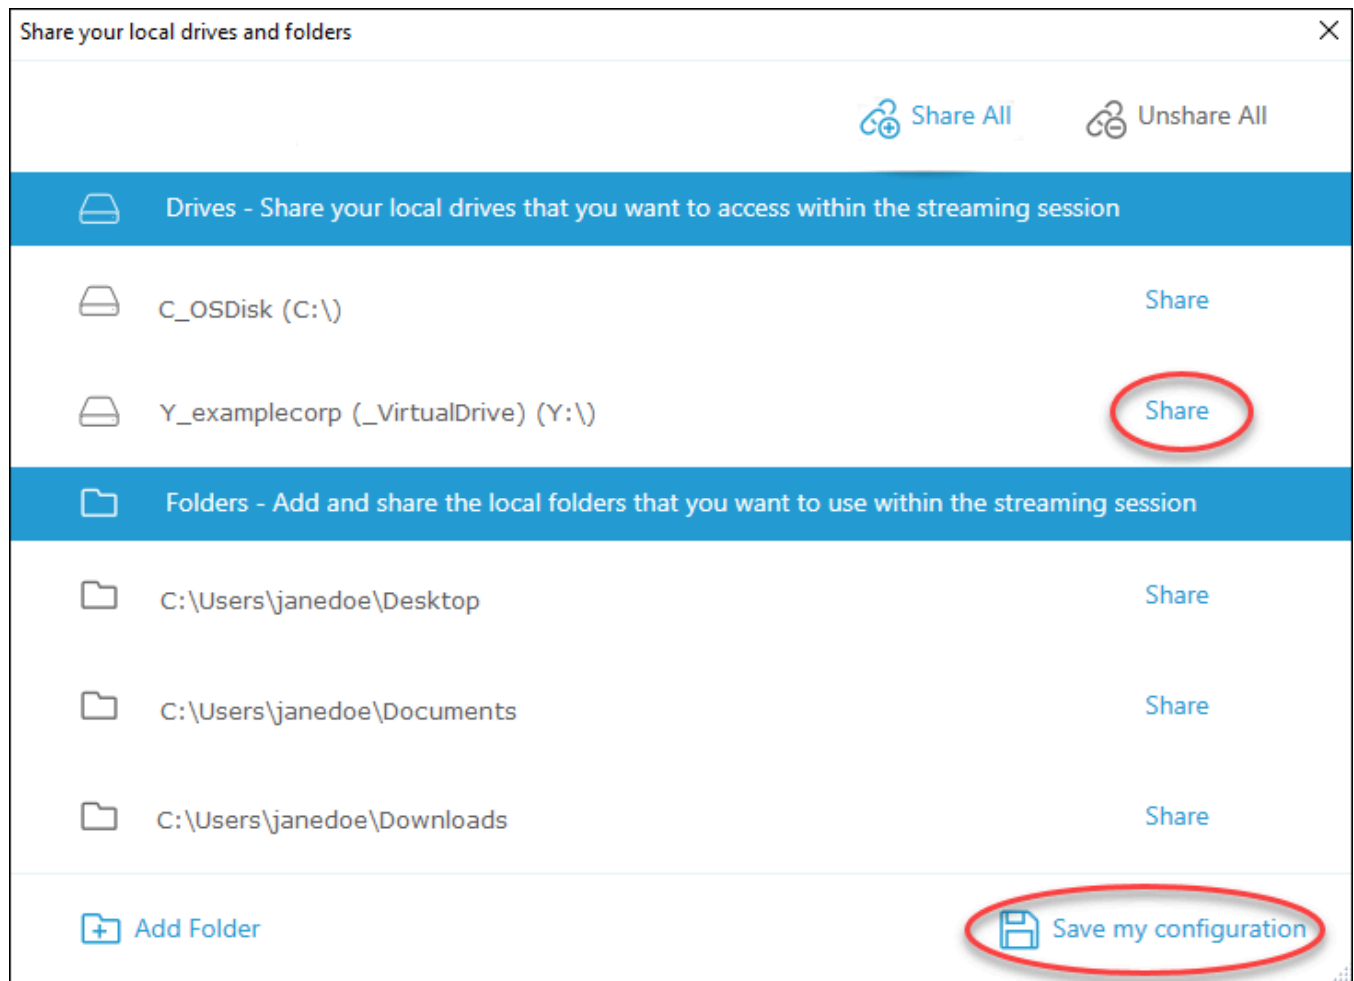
Share your local drives and folders

Share All

Unshare All

Drives - Share your local drives that you want to access within the streaming session

C_OSDisk (C:\)

Share

Y_examplecorp (_VirtualDrive) (Y:\)

Share

Folders - Add and share the local folders that you want to use within the streaming session

C:\Users\janedoe\Desktop

Share

C:\Users\janedoe\Documents

Share

C:\Users\janedoe\Downloads

Share

Add Folder

Save my configuration